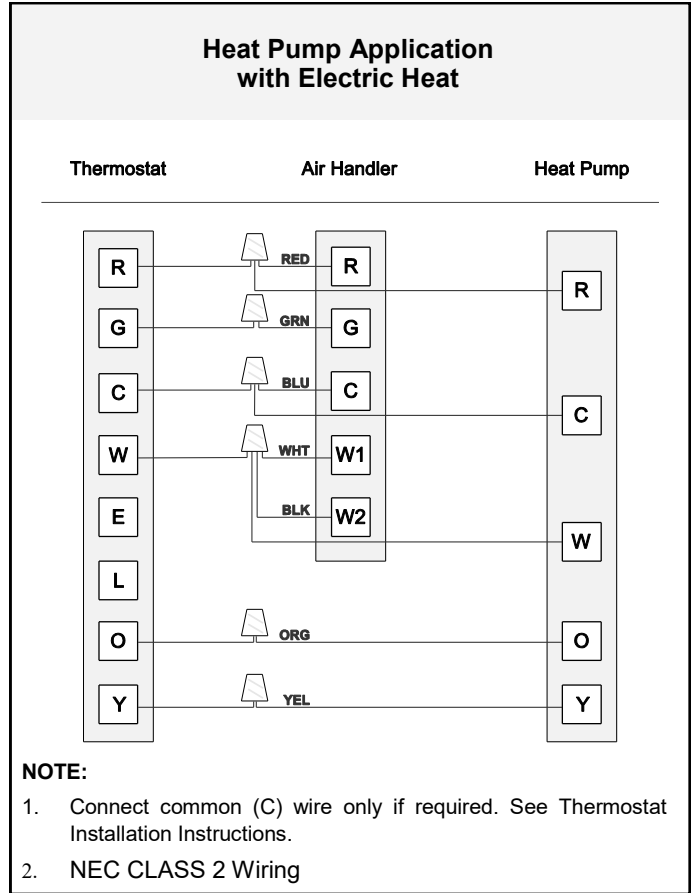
Heat Pump Application
with Electric Heat

Thermostat

Air Handler

Heat Pump

R
G
C
W
E
L
O
Y

RED
GRN
BLU
WHT
BLK
ORG
YEL

R
G
C
W1
W2

R
C
W
O
Y

NOTE:

1. Connect common (C) wire only if required. See Thermostat Installation Instructions.

2. NEC CLASS 2 Wiring